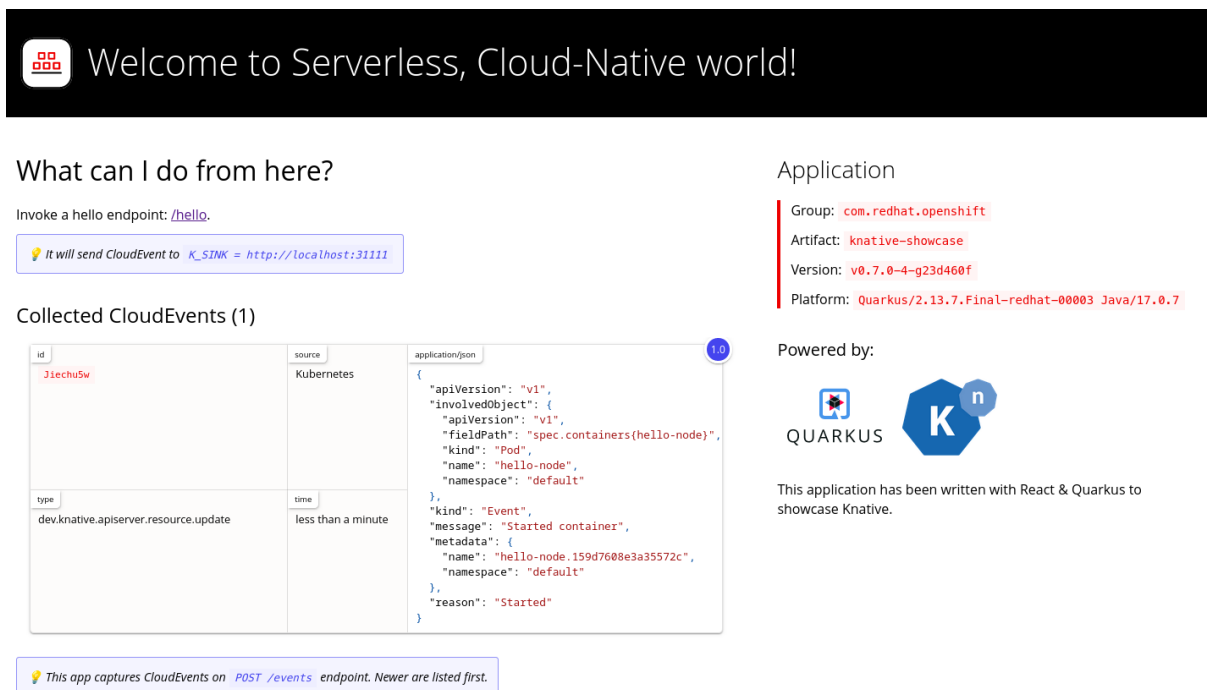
Welcome to Serverless, Cloud-Native world!

What can I do from here?

Invoke a hello endpoint: /hello.

💡 It will send CloudEvent to K_SINK = http://localhost:31111

Collected CloudEvents (1)

| id | source | application/json |
|---|---|---|
| Jiechu5w | Kubernetes | { "apiVersion": "v1", "involvedObject": { "apiVersion": "v1", "fieldPath": "spec.containers{hello-node}", "kind": "Pod", "name": "hello-node", "namespace": "default" }, "kind": "Event", "message": "Started container", "metadata": { "name": "hello-node.159d7608e3a35572c", "namespace": "default" }, "reason": "Started" } |
| type | time | |
| dev.knative.apiserver.resource.update | less than a minute | |

1.0

💡 This app captures CloudEvents on POST /events endpoint. Newer are listed first.

Application

Group: com.redhat.openshift

Artifact: knative-showcase

Version: v0.7.0-4-g23d460f

Platform: Quarkus/2.13.7.Final-redhat-00003 Java/17.0.7

Powered by:

QUARKUS

K n

This application has been written with React & Quarkus to showcase Knative.